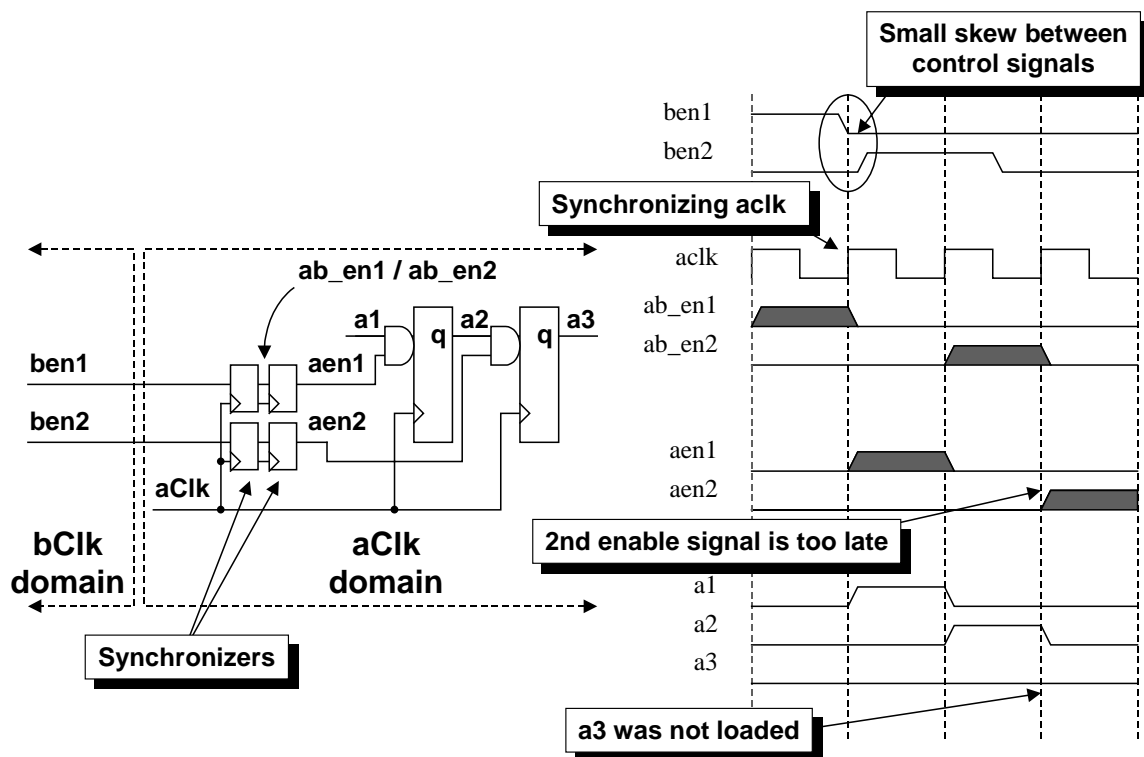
Small skew between control signals

ben1
ben2

Synchronizing aclk

aclk
ab_en1
ab_en2

ab_en1 / ab_en2

a1
q
a2
q
a3

ben1
aen1
ben2
aen2
aClk

aen1
aen2

2nd enable signal is too late

bClk domain

aClk domain

a1
a2
a3

Synchronizers

a3 was not loaded